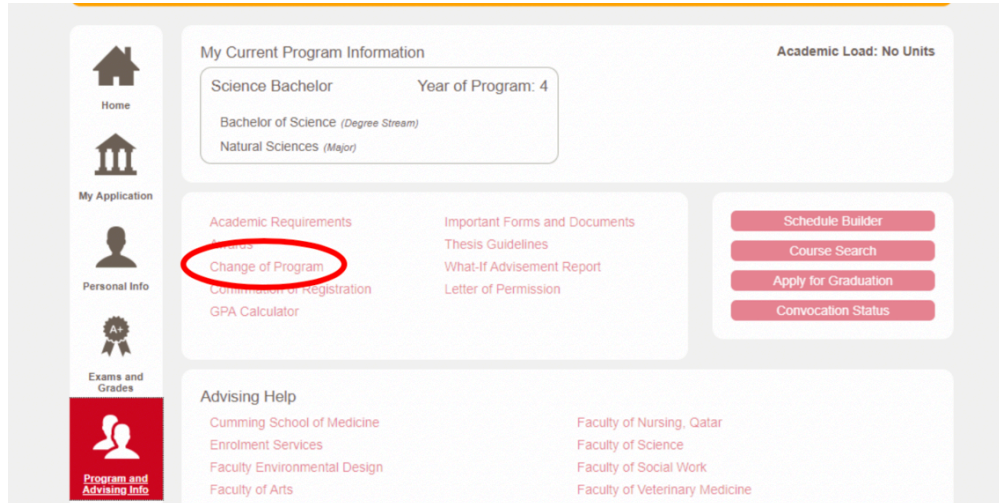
Home

My Application

Personal Info

A+

Exams and Grades

Program and Advising Info

My Current Program Information

Academic Load: No Units

Science Bachelor

Year of Program: 4

Bachelor of Science (Degree Stream)

Natural Sciences (Major)

Academic Requirements

Awards

Change of Program

Confirmation of Registration

GPA Calculator

Important Forms and Documents

Thesis Guidelines

What-If Advisement Report

Letter of Permission

Schedule Builder

Course Search

Apply for Graduation

Convocation Status

Advising Help

Cumming School of Medicine

Enrolment Services

Faculty Environmental Design

Faculty of Arts

Faculty of Nursing, Qatar

Faculty of Science

Faculty of Social Work

Faculty of Veterinary Medicine